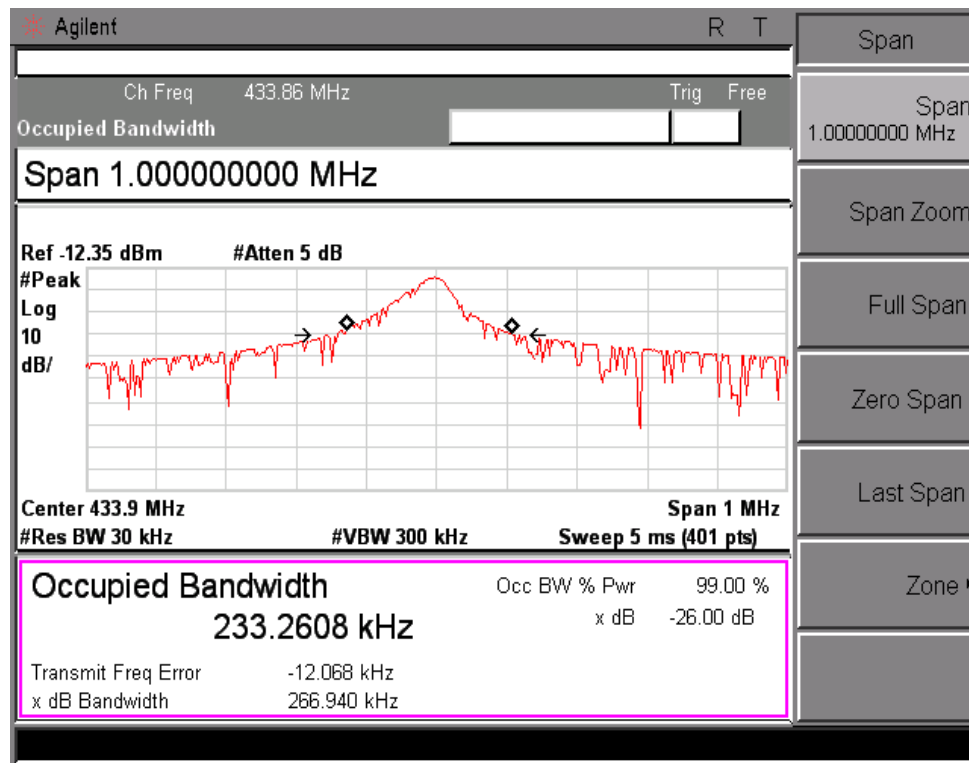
Agilent R T

Ch Freq 433.86 MHz Trig Free
Occupied Bandwidth

Span 1.000000000 MHz

Ref -12.35 dBm #Atten 5 dB
#Peak
Log
10
dB/

Center 433.9 MHz Span 1 MHz
#Res BW 30 kHz #VBW 300 kHz Sweep 5 ms (401 pts)

Occupied Bandwidth
233.2608 kHz

Occ BW % Pwr 99.00 %
x dB -26.00 dB

Transmit Freq Error -12.068 kHz
x dB Bandwidth 266.940 kHz

Span
Span
1.00000000 MHz
Span Zoom
Full Span
Zero Span
Last Span
Zone